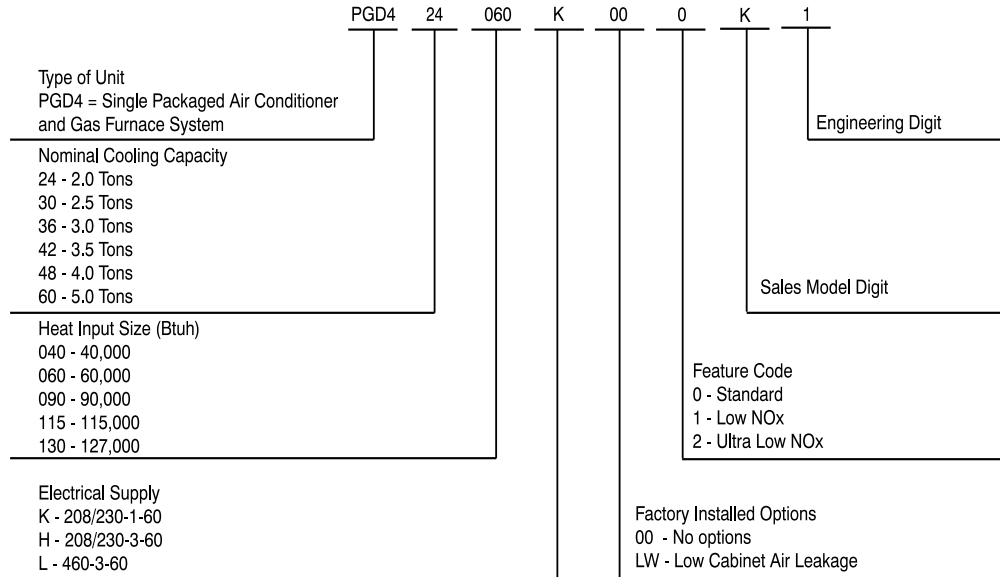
PGD4 24 060 K 00 0 K 1

Type of Unit
PGD4 = Single Packaged Air Conditioner and Gas Furnace System

Nominal Cooling Capacity
24 - 2.0 Tons
30 - 2.5 Tons
36 - 3.0 Tons
42 - 3.5 Tons
48 - 4.0 Tons
60 - 5.0 Tons

Heat Input Size (Btuh)
040 - 40,000
060 - 60,000
090 - 90,000
115 - 115,000
130 - 127,000

Electrical Supply
K - 208/230-1-60
H - 208/230-3-60
L - 460-3-60

Engineering Digit

Sales Model Digit

Feature Code
0 - Standard
1 - Low NOx
2 - Ultra Low NOx

Factory Installed Options
00 - No options
LW - Low Cabinet Air Leakage